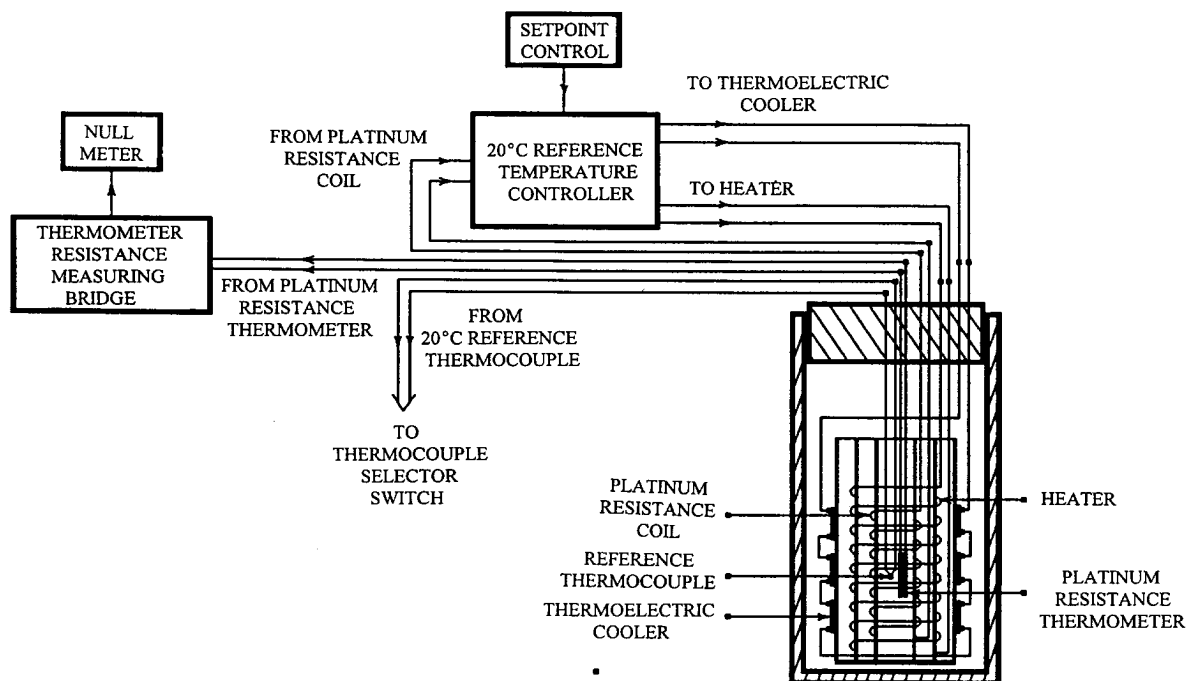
SETPOINT CONTROL

TO THERMOELECTRIC COOLER

NULL METER

FROM PLATINUM RESISTANCE COIL

20°C REFERENCE TEMPERATURE CONTROLLER

TO HEATER

THERMOMETER RESISTANCE MEASURING BRIDGE

FROM PLATINUM RESISTANCE THERMOMETER

FROM 20°C REFERENCE THERMOCOUPLE

TO THERMOCOUPLE SELECTOR SWITCH

PLATINUM RESISTANCE COIL

HEATER

REFERENCE THERMOCOUPLE

PLATINUM RESISTANCE THERMOMETER

THERMOELECTRIC COOLER